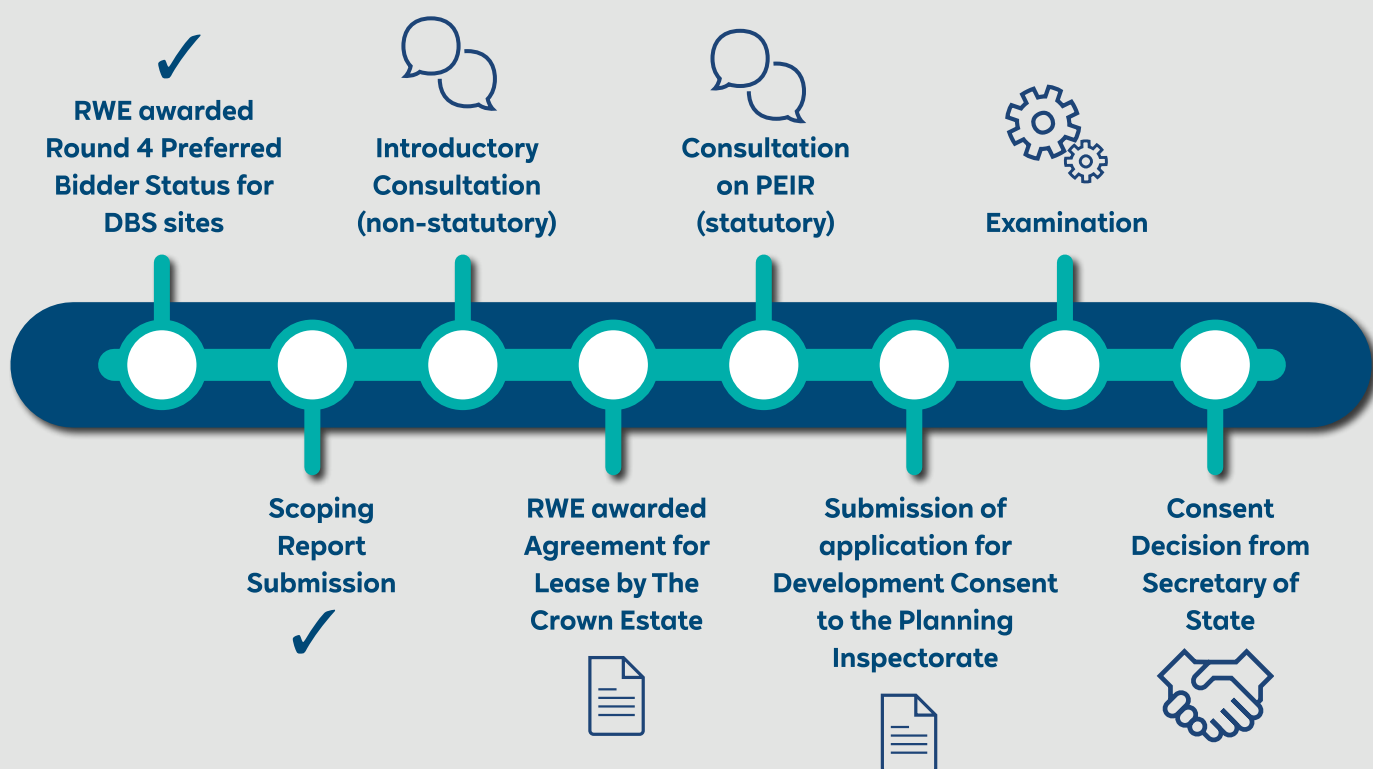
✓
RWE awarded Round 4 Preferred Bidder Status for DBS sites

Introductory Consultation (non-statutory)

Consultation on PEIR (statutory)

Examination

Scoping Report Submission
✓

RWE awarded Agreement for Lease by The Crown Estate

Submission of application for Development Consent to the Planning Inspectorate

Consent Decision from Secretary of State